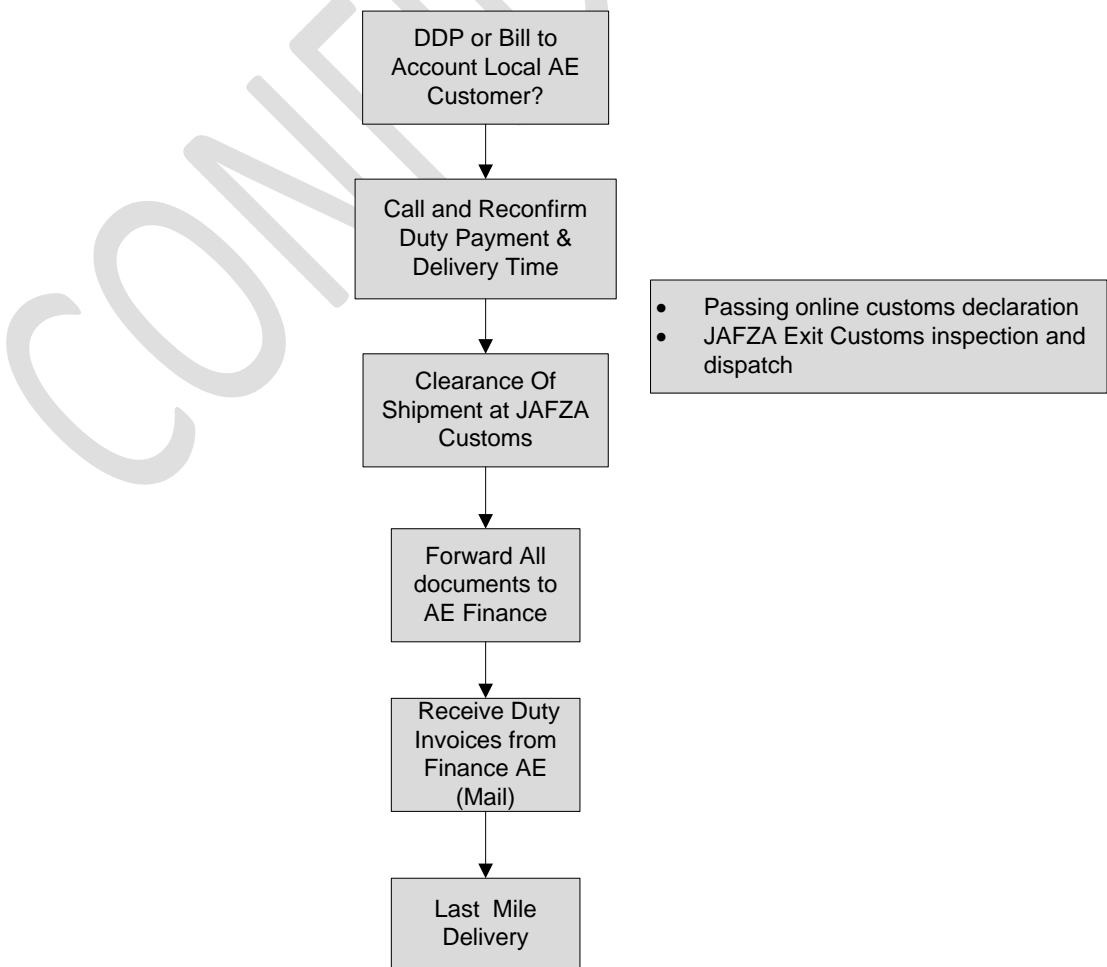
CONFI

DDP or Bill to Account Local AE Customer?

Call and Reconfirm Duty Payment & Delivery Time

- Passing online customs declaration
- JAFZA Exit Customs inspection and dispatch

Clearance Of Shipment at JAFZA Customs

Forward All documents to AE Finance

Receive Duty Invoices from Finance AE (Mail)

Last Mile Delivery